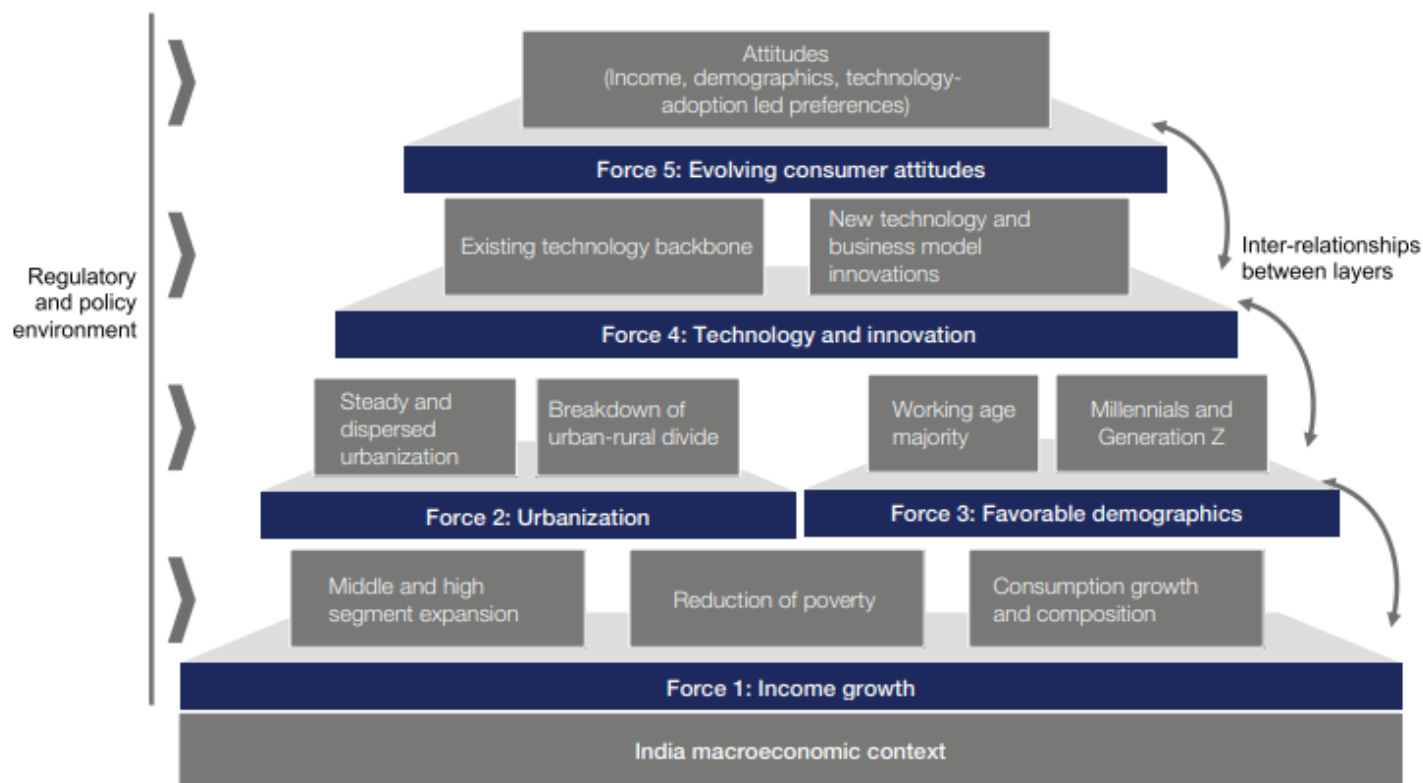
Regulatory and policy environment

Attitudes (Income, demographics, technology-adoption led preferences)

Force 5: Evolving consumer attitudes

Existing technology backbone

New technology and business model innovations

Inter-relationships between layers

Force 4: Technology and innovation

Steady and dispersed urbanization

Breakdown of urban-rural divide

Working age majority

Millennials and Generation Z

Force 2: Urbanization

Force 3: Favorable demographics

Middle and high segment expansion

Reduction of poverty

Consumption growth and composition

Force 1: Income growth

India macroeconomic context